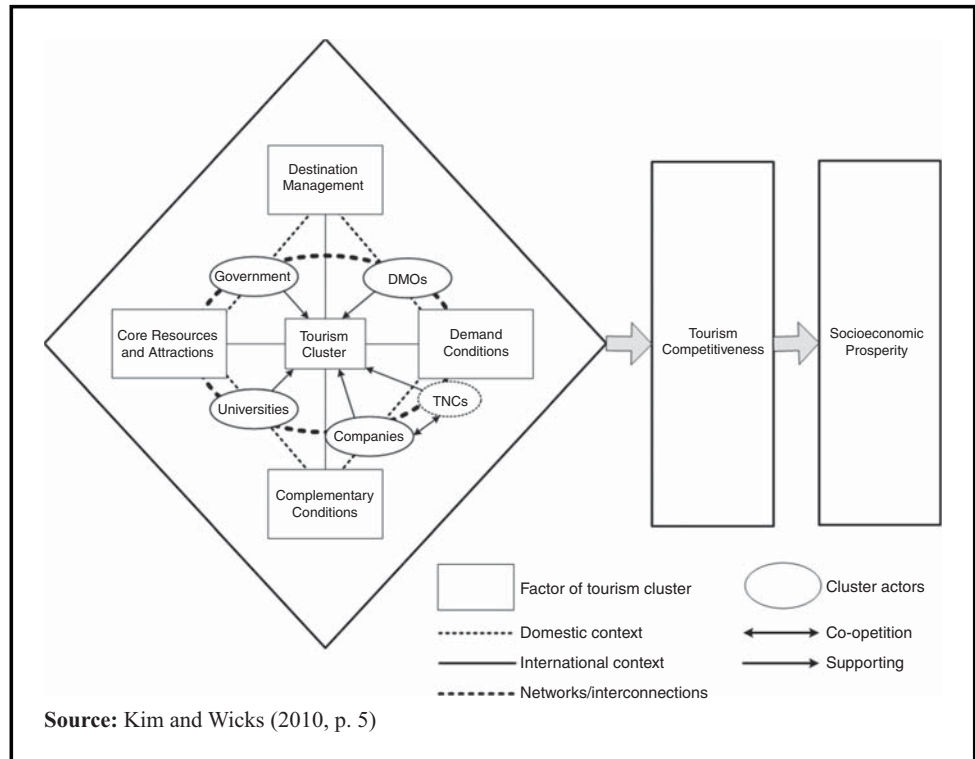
Destination Management

Government

DMOs

Core Resources and Attractions

Tourism Cluster

Demand Conditions

Universities

TNCs

Companies

Complementary Conditions

Tourism Competitiveness

Socioeconomic Prosperity

Factor of tourism cluster

Cluster actors

Domestic context

Co-opetition

International context

Supporting

Networks/interconnections

**Source:** Kim and Wicks (2010, p. 5)